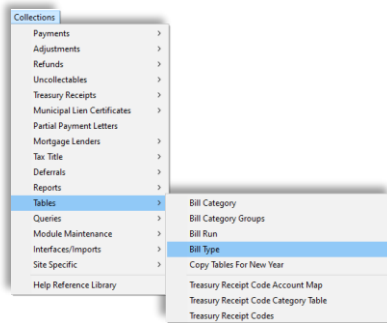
Collections

Payments >
Adjustments >
Refunds >
Uncollectables >
Treasury Receipts >
Municipal Lien Certificates >
Partial Payment Letters
Mortgage Lenders >
Tax Title >
Deferrals >
Reports >
Tables >
Queries >
Module Maintenance >
Interfaces/Imports >
Site Specific >
Help Reference Library

Bill Category
Bill Category Groups
Bill Run
Bill Type
Copy Tables For New Year
Treasury Receipt Code Account Map
Treasury Receipt Code Category Table
Treasury Receipt Codes